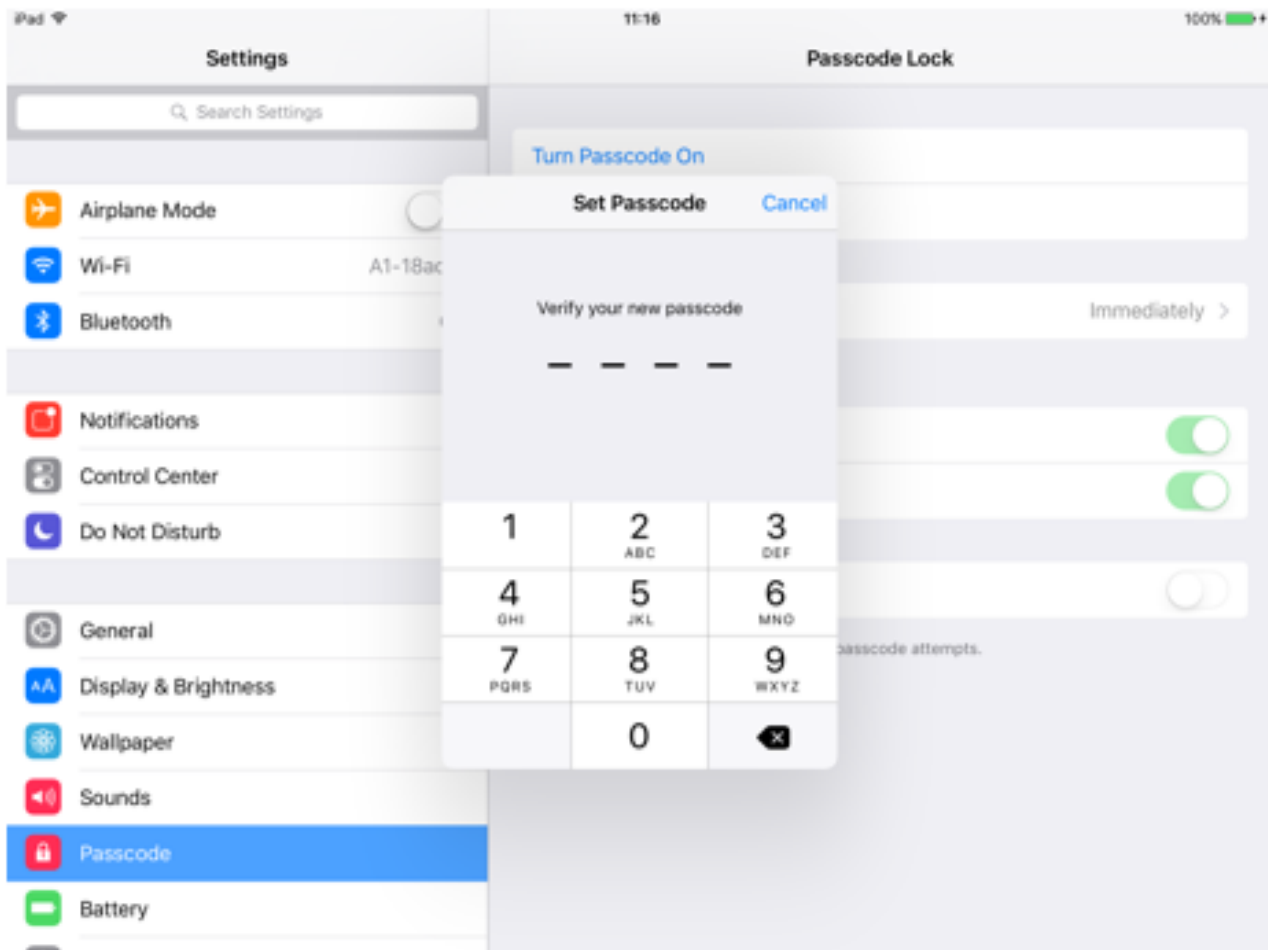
iPad
11:16
100%

Settings

Search Settings

Airplane Mode
Wi-Fi A1-18ac
Bluetooth

Notifications
Control Center
Do Not Disturb

General
Display & Brightness
Wallpaper
Sounds
Passcode
Battery

Passcode Lock

Turn Passcode On

Immediately >

passcode attempts.

Set Passcode
Cancel

Verify your new passcode

– – – –

1
2 ABC
3 DEF
4 GHI
5 JKL
6 MNO
7 PQRS
8 TUV
9 WXYZ
0